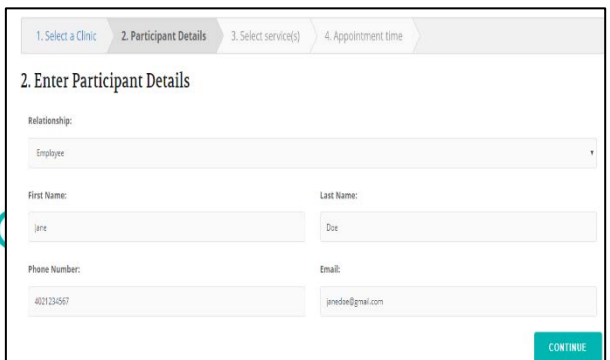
1. Select a Clinic 2. Participant Details 3. Select service(s) 4. Appointment time

2. Enter Participant Details

Relationship:

Employee

First Name:

Jane

Last Name:

Doe

Phone Number:

4021234567

Email:

janedoe@gmail.com

CONTINUE